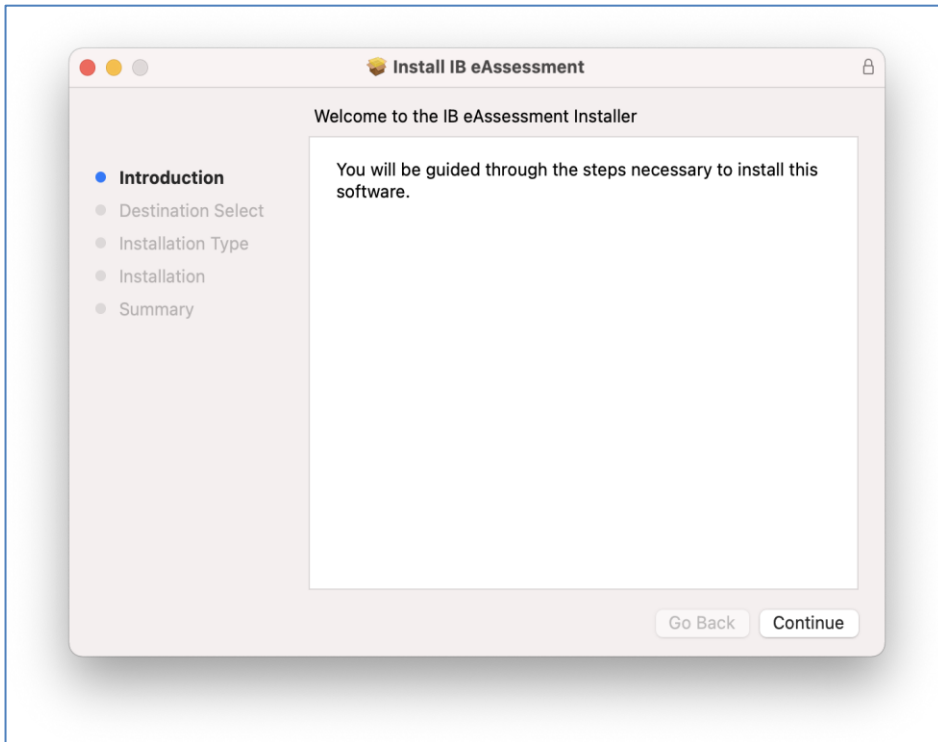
Install IB eAssessment

Welcome to the IB eAssessment Installer

Introduction
Destination Select
Installation Type
Installation
Summary

You will be guided through the steps necessary to install this software.

Go Back
Continue